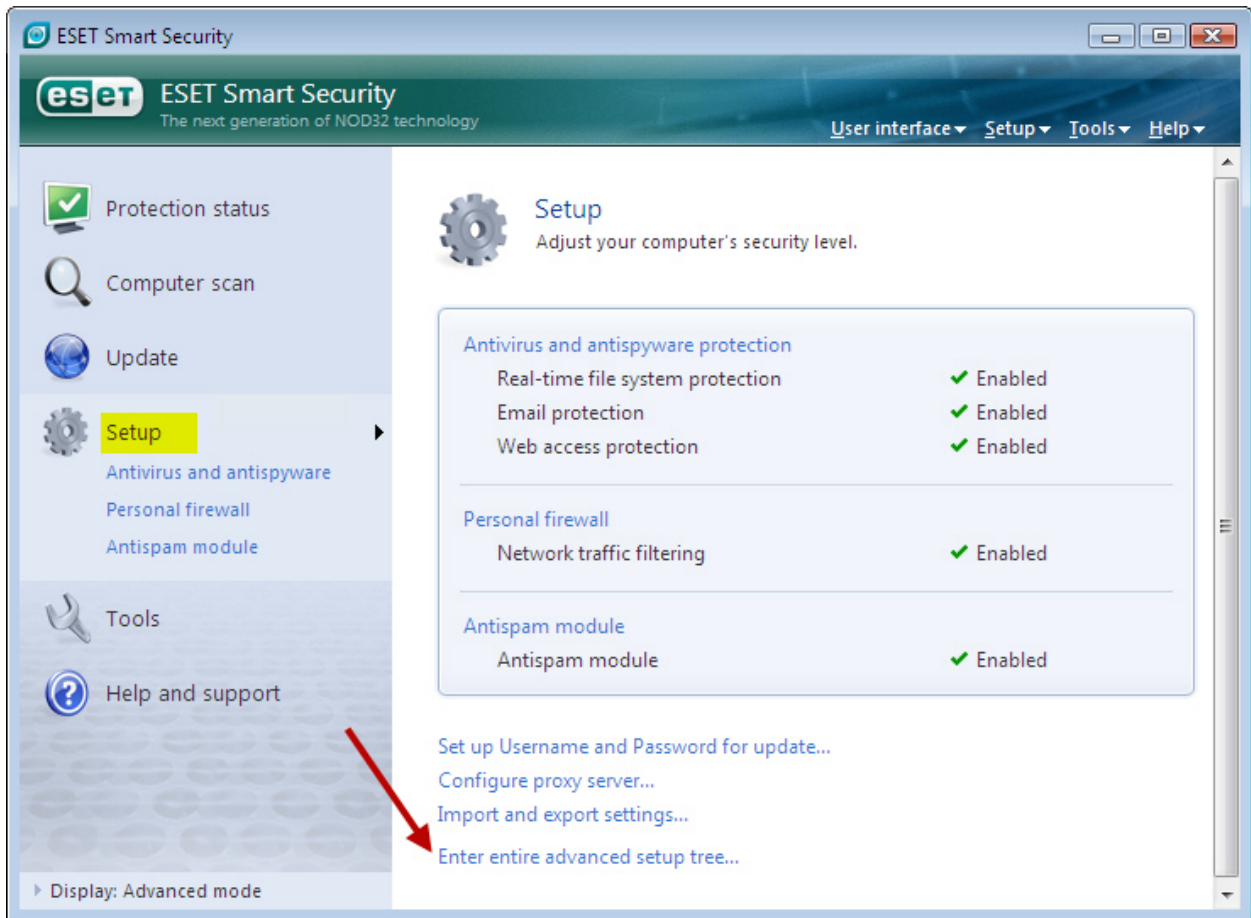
ESET Smart Security

eset ESET Smart Security
The next generation of NOD32 technology

User interface ▾ Setup ▾ Tools ▾ Help ▾

Protection status
Computer scan
Update
Setup
Antivirus and antispyware
Personal firewall
Antispam module
Tools
Help and support

Display: Advanced mode

Setup
Adjust your computer's security level.

Antivirus and antispyware protection
Real-time file system protection ✔ Enabled
Email protection ✔ Enabled
Web access protection ✔ Enabled

Personal firewall
Network traffic filtering ✔ Enabled

Antispam module
Antispam module ✔ Enabled

Set up Username and Password for update...
Configure proxy server...
Import and export settings...
Enter entire advanced setup tree...